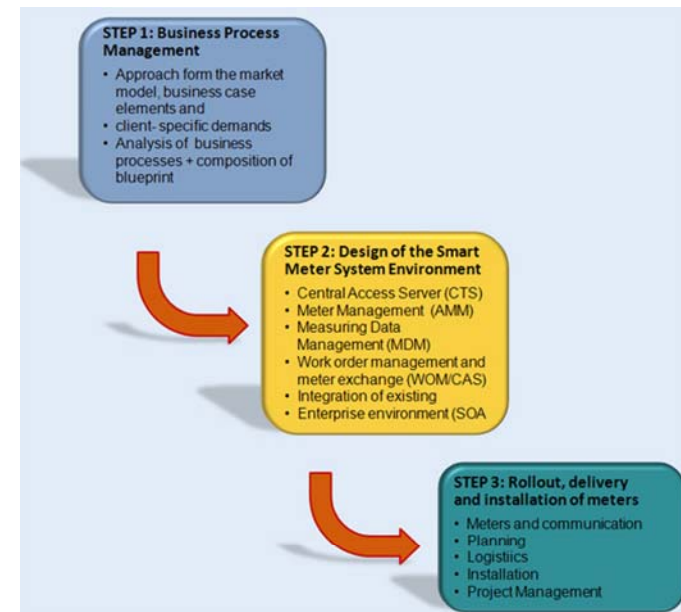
STEP 1: Business Process Management

- Approach form the market model, business case elements and
- client- specific demands
- Analysis of business processes + composition of blueprint

STEP 2: Design of the Smart Meter System Environment

- Central Access Server (CTS)
- Meter Management (AMM)
- Measuring Data Management (MDM)
- Work order management and meter exchange (WOM/CAS)
- Integration of existing
- Enterprise environment (SOA

STEP 3: Rollout, delivery and installation of meters

- Meters and communication
- Planning
- Logistiics
- Installation
- Project Management